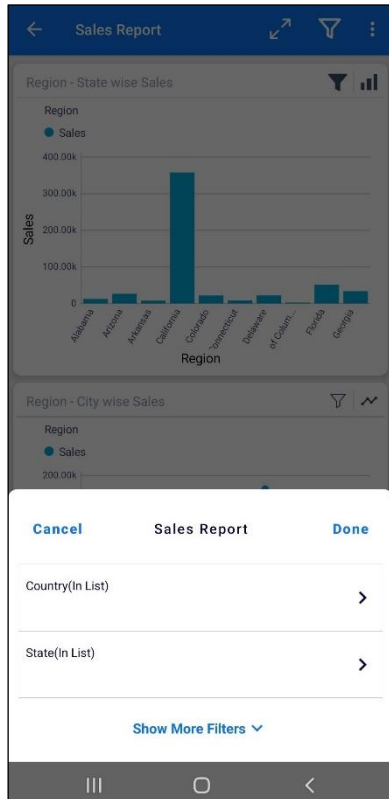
Sales Report

Region - State wise Sales

Region
Sales

400.00k
300.00k
200.00k
100.00k
0

Sales

Alabama
Arizona
Arkansas
California
Colorado
Connecticut
Delaware
of Colum...
Florida
Georgia

Region

Region - City wise Sales

Region
Sales

200.00k

Cancel
Sales Report
Done

Country(In List)

State(In List)

Show More Filters